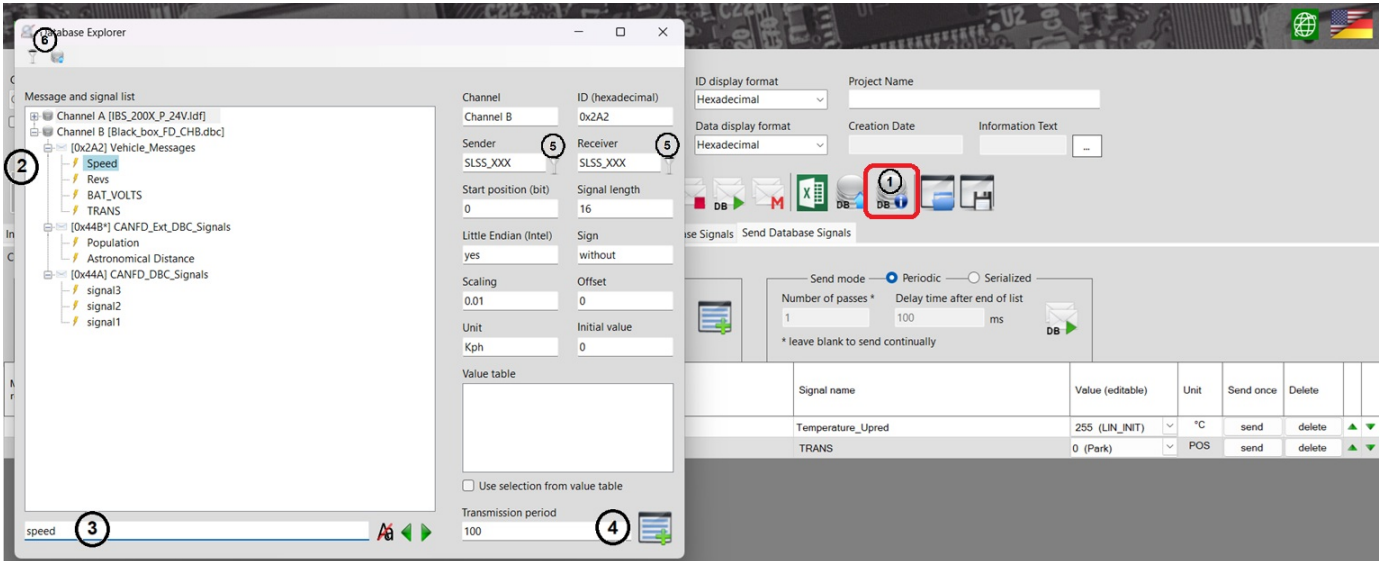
Database Explorer

6

Message and signal list

Channel A [IBS_200X_P_24V.ldf]
Channel B [Black_box_FD_CHB.dbc]
[0x2A2] Vehicle_Messages
Speed
Revs
BAT_VOLTS
TRANS
[0x44B*] CANFD_Ext_DBC_Signals
Population
Astronomical Distance
[0x44A] CANFD_DBC_Signals
signal3
signal2
signal1

2

speed

3

Channel
Channel B
ID (hexadecimal)
0x2A2
Sender
5
SLSS_XXX
Receiver
5
SLSS_XXX
Start position (bit)
0
Signal length
16
Little Endian (Intel)
yes
Sign
without
Scaling
0.01
Offset
0
Unit
Kph
Initial value
0
Value table

Use selection from value table
Transmission period
100

4

ID display format
Hexadecimal
Project Name
Data display format
Hexadecimal
Creation Date
Information Text
...

1

DB DB DB

ase Signals
Send Database Signals

Send mode
Periodic
Serialized
Number of passes *
1
Delay time after end of list
100
ms
DB
* leave blank to send continually

| Signal name | Value (editable) | Unit | Send once | Delete |
|---|---|---|---|---|
| Temperature_Upred | 255 (LIN_INIT) | °C | send | delete |
| TRANS | 0 (Park) | POS | send | delete |